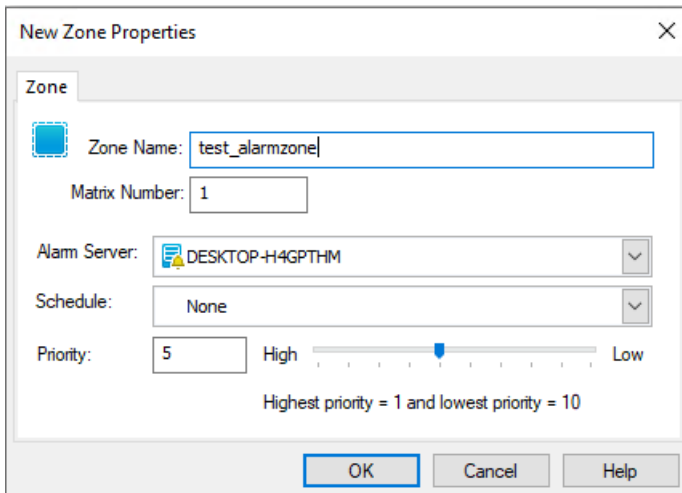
New Zone Properties

Zone

Zone Name: test_alarmzone

Matrix Number: 1

Alarm Server: DESKTOP-H4GPTHM

Schedule: None

Priority: 5 High Low

Highest priority = 1 and lowest priority = 10

OK Cancel Help